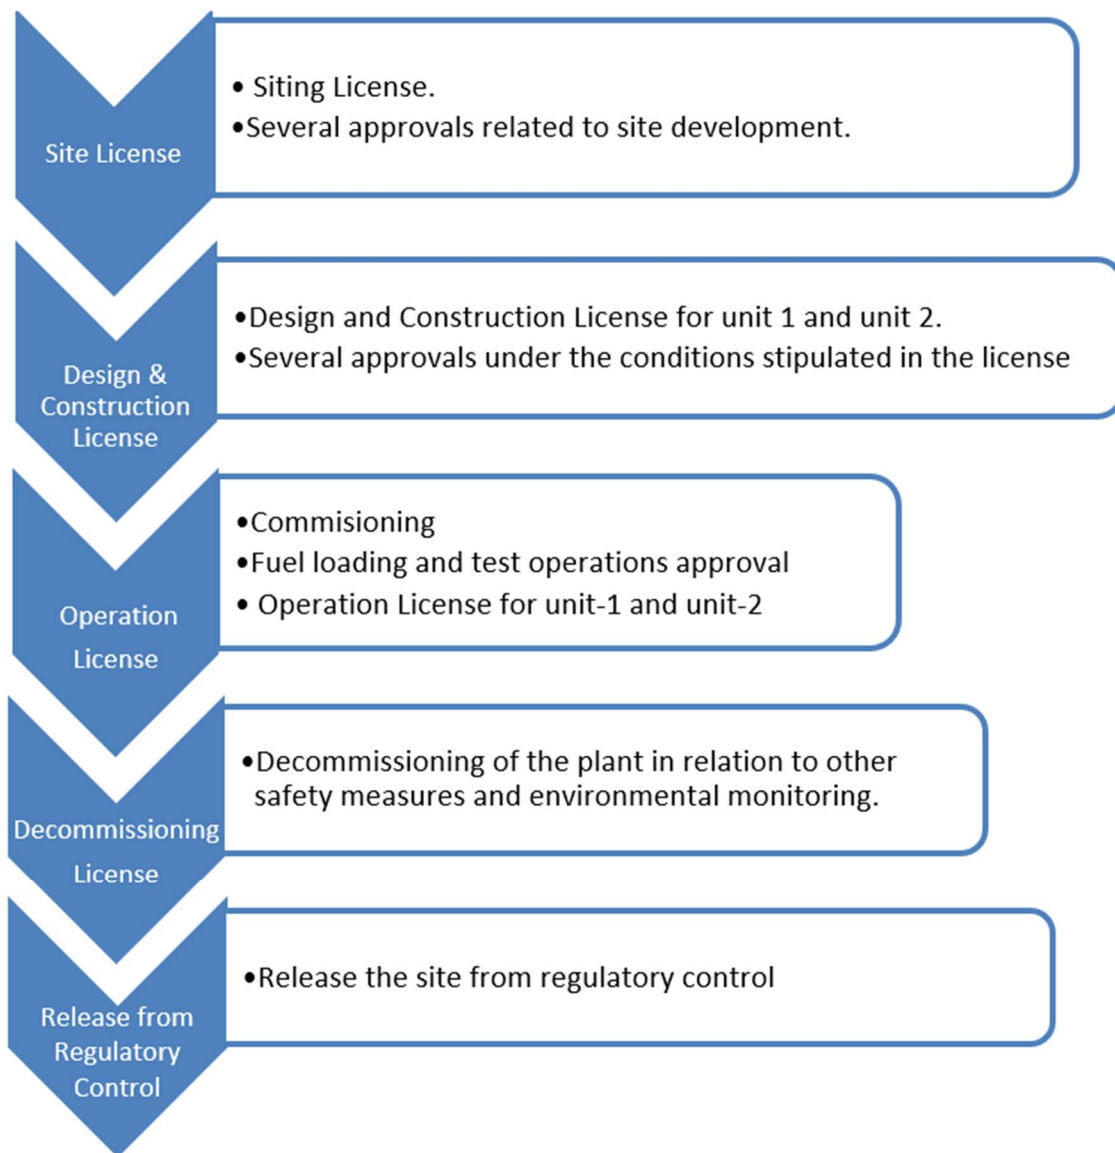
Site License

• Siting License.
•Several approvals related to site development.

Design & Construction License

•Design and Construction License for unit 1 and unit 2.
•Several approvals under the conditions stipulated in the license

Operation License

•Commisioning
•Fuel loading and test operations approval
• Operation License for unit-1 and unit-2

Decommissioning License

•Decommissioning of the plant in relation to other safety measures and environmental monitoring.

Release from Regulatory Control

•Release the site from regulatory control